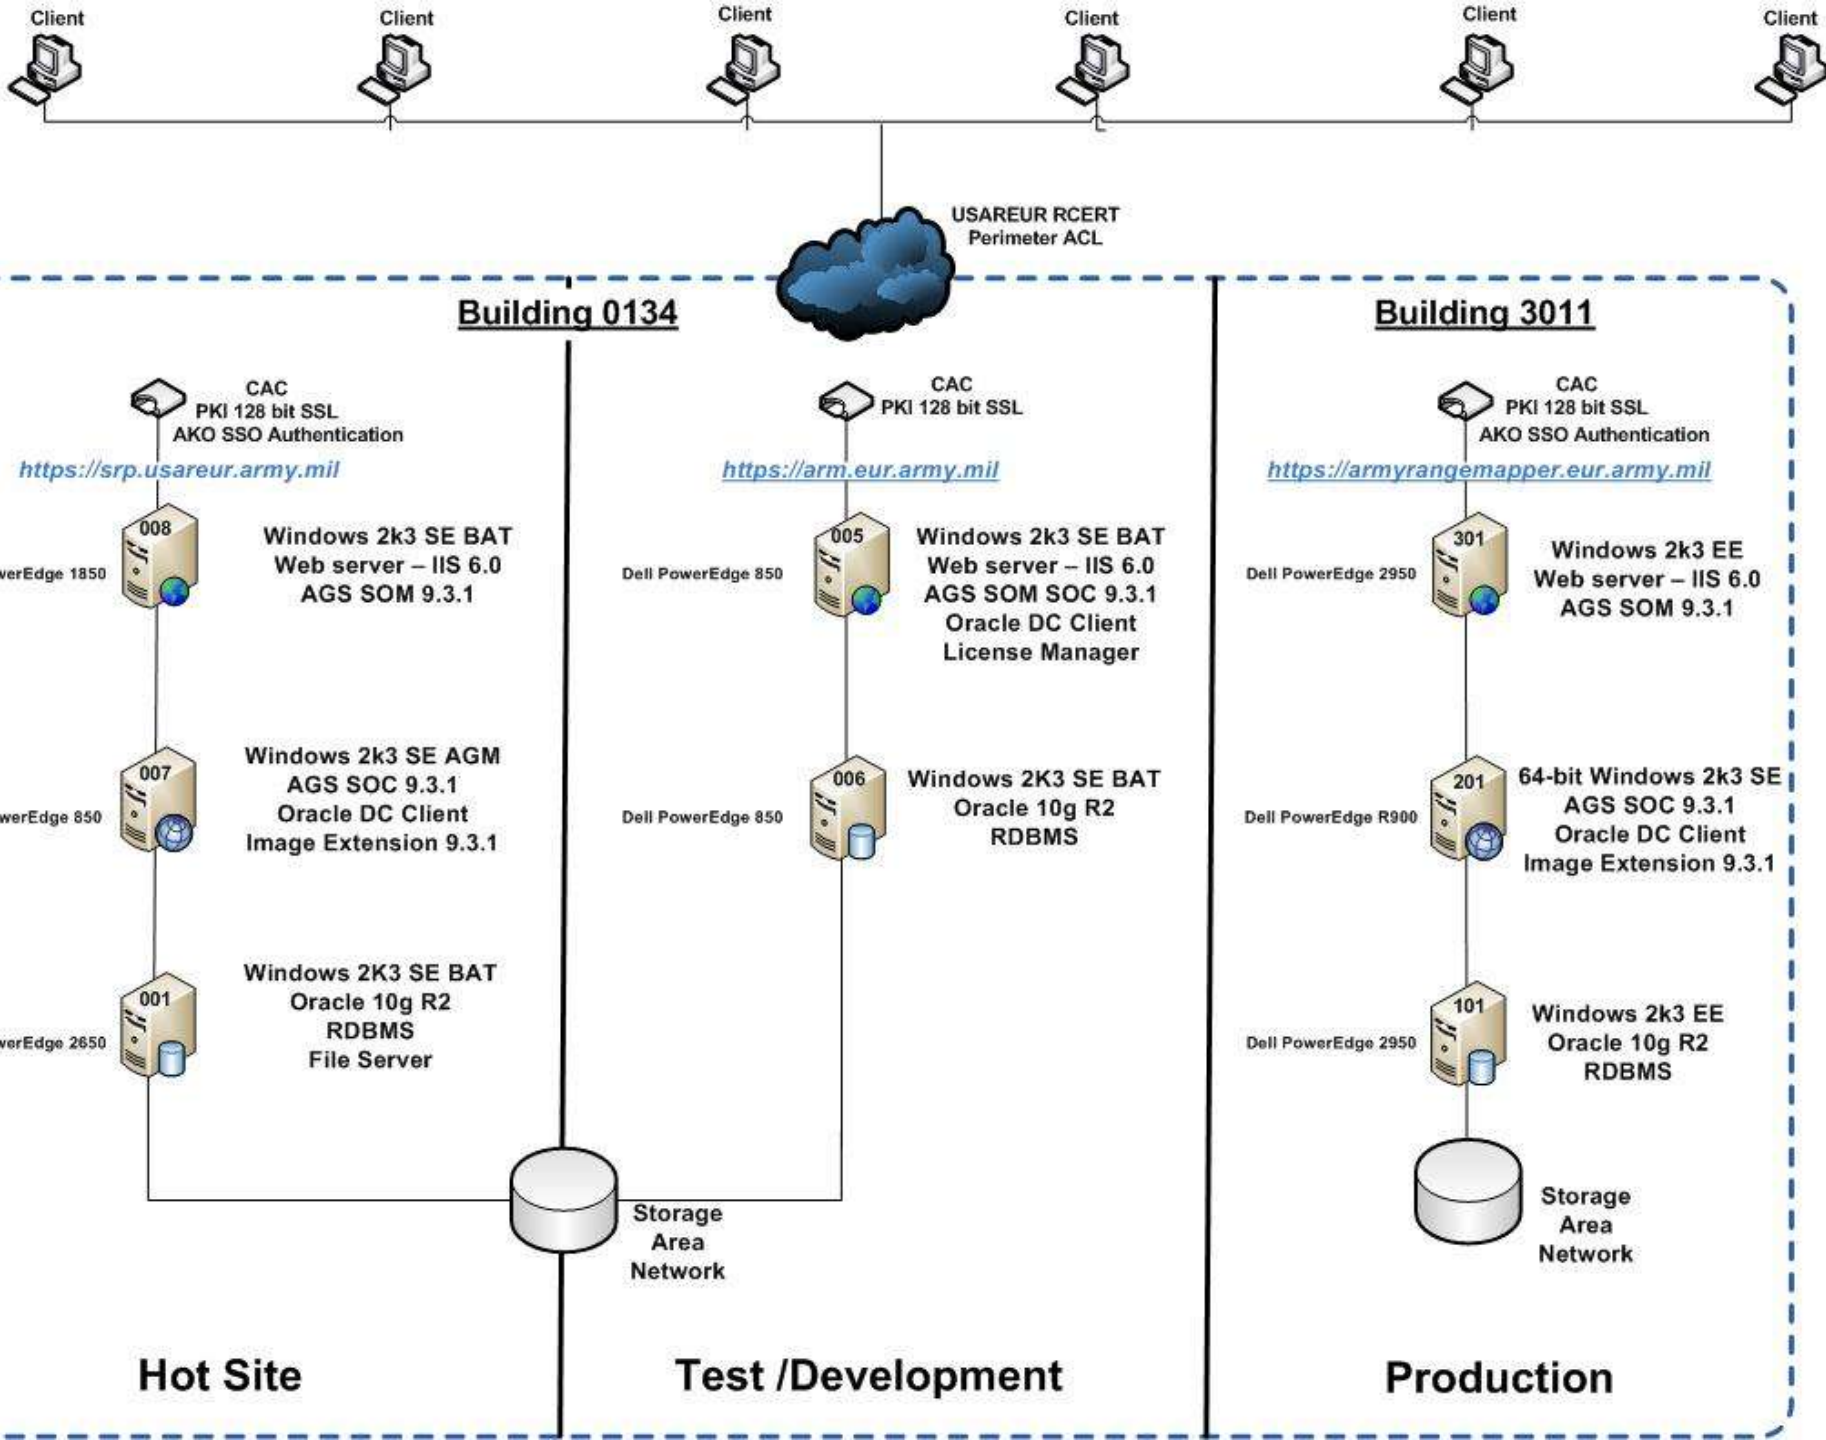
Client Client Client Client Client Client

USAREUR RCERT
Perimeter ACL

Building 0134

Building 3011

CAC
PKI 128 bit SSL
AKO SSO Authentication
https://srp.usareur.army.mil

008
werEdge 1850
Windows 2k3 SE BAT
Web server – IIS 6.0
AGS SOM 9.3.1

007
werEdge 850
Windows 2k3 SE AGM
AGS SOC 9.3.1
Oracle DC Client
Image Extension 9.3.1

001
werEdge 2650
Windows 2K3 SE BAT
Oracle 10g R2
RDBMS
File Server

CAC
PKI 128 bit SSL
https://arm.eur.army.mil

005
Dell PowerEdge 850
Windows 2k3 SE BAT
Web server – IIS 6.0
AGS SOM SOC 9.3.1
Oracle DC Client
License Manager

006
Dell PowerEdge 850
Windows 2K3 SE BAT
Oracle 10g R2
RDBMS

Storage
Area
Network

CAC
PKI 128 bit SSL
AKO SSO Authentication
https://armyrangemapper.eur.army.mil

301
Dell PowerEdge 2950
Windows 2k3 EE
Web server – IIS 6.0
AGS SOM 9.3.1

201
Dell PowerEdge R900
64-bit Windows 2k3 SE
AGS SOC 9.3.1
Oracle DC Client
Image Extension 9.3.1

101
Dell PowerEdge 2950
Windows 2k3 EE
Oracle 10g R2
RDBMS

Storage
Area
Network

Hot Site

Test /Development

Production